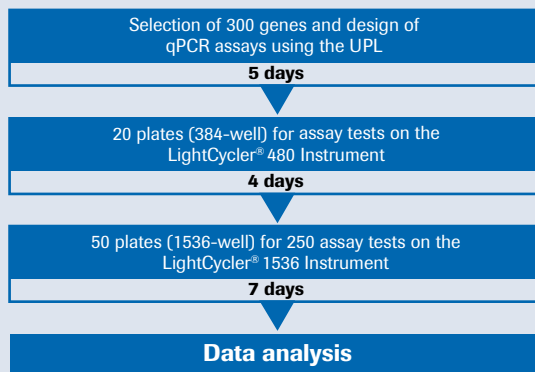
Selection of 300 genes and design of qPCR assays using the UPL

5 days

20 plates (384-well) for assay tests on the LightCycler® 480 Instrument

4 days

50 plates (1536-well) for 250 assay tests on the LightCycler® 1536 Instrument

7 days

Data analysis